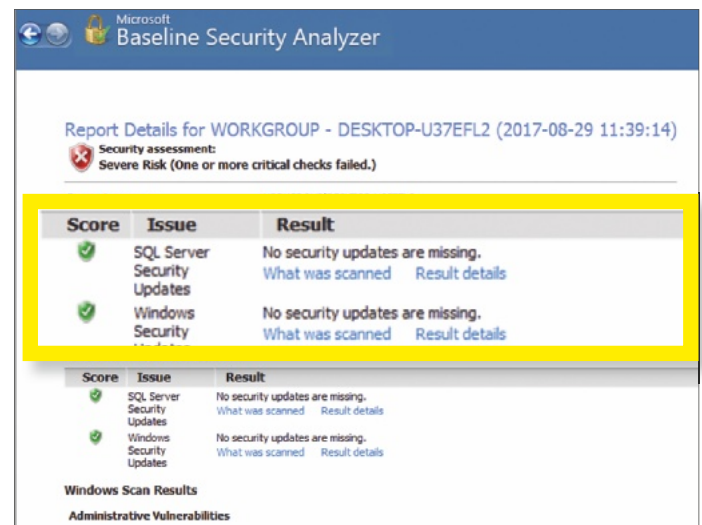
Microsoft
Baseline Security Analyzer

Report Details for WORKGROUP - DESKTOP-U37EFL2 (2017-08-29 11:39:14)

Security assessment:
Severe Risk (One or more critical checks failed.)

| Score | Issue | Result |
|---|---|---|
| | SQL Server Security Updates | No security updates are missing. What was scanned Result details |
| | Windows Security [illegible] | No security updates are missing. What was scanned Result details |

| Score | Issue | Result |
|---|---|---|
| | SQL Server Security Updates | No security updates are missing. What was scanned Result details |
| | Windows Security Updates | No security updates are missing. What was scanned Result details |

Windows Scan Results

Administrative Vulnerabilities